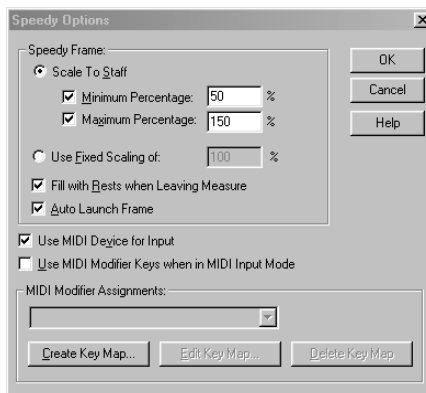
Speedy Options

Speedy Frame:

Scale To Staff

Minimum Percentage: 50 %

Maximum Percentage: 150 %

Use Fixed Scaling of: 100 %

Fill with Rests when Leaving Measure

Auto Launch Frame

Use MIDI Device for Input

Use MIDI Modifier Keys when in MIDI Input Mode

MIDI Modifier Assignments:

Create Key Map...

Edit Key Map...

Delete Key Map

OK

Cancel

Help